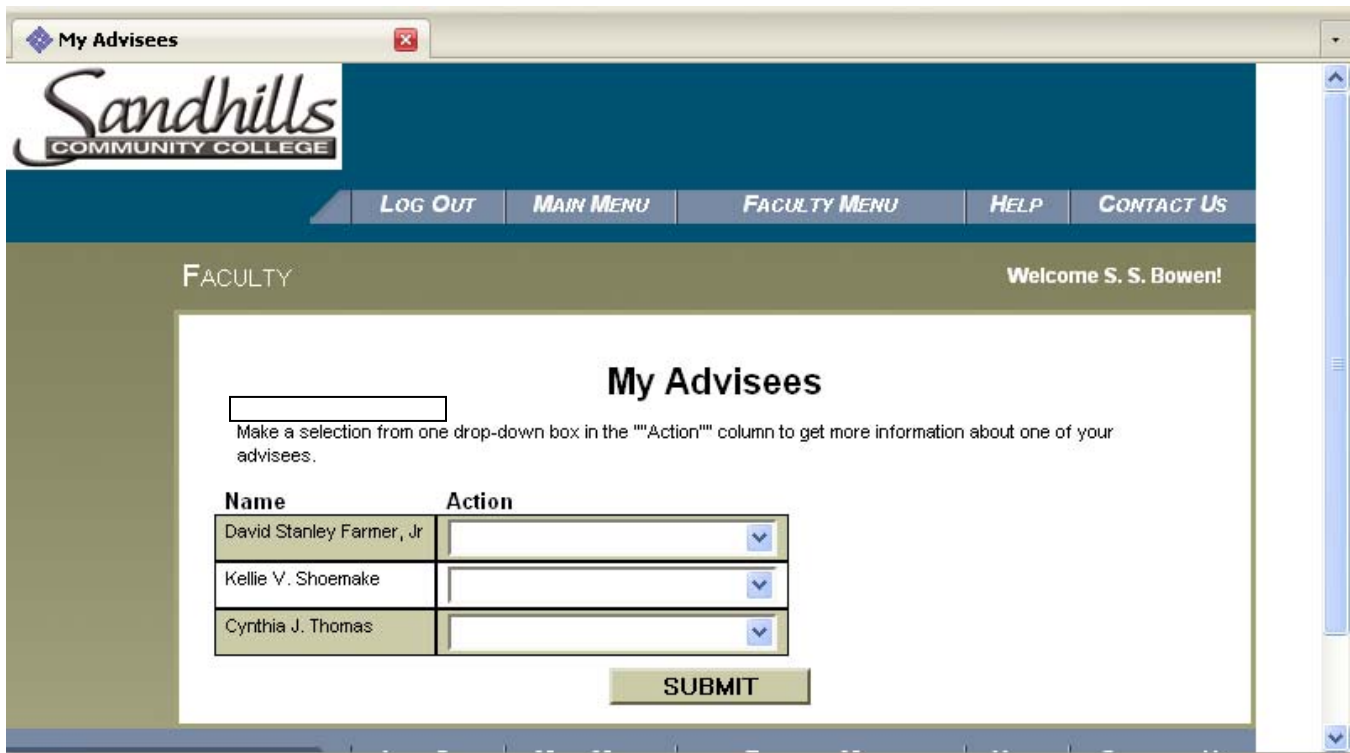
My Advisees

Sandhills
COMMUNITY COLLEGE

LOG OUT | MAIN MENU | FACULTY MENU | HELP | CONTACT US

FACULTY

Welcome S. S. Bowen!

My Advisees

Make a selection from one drop-down box in the ""Action"" column to get more information about one of your advisees.

| Name | Action |
|---|---|
| David Stanley Farmer, Jr | |
| Kellie V. Shoemake | |
| Cynthia J. Thomas | |

SUBMIT

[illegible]